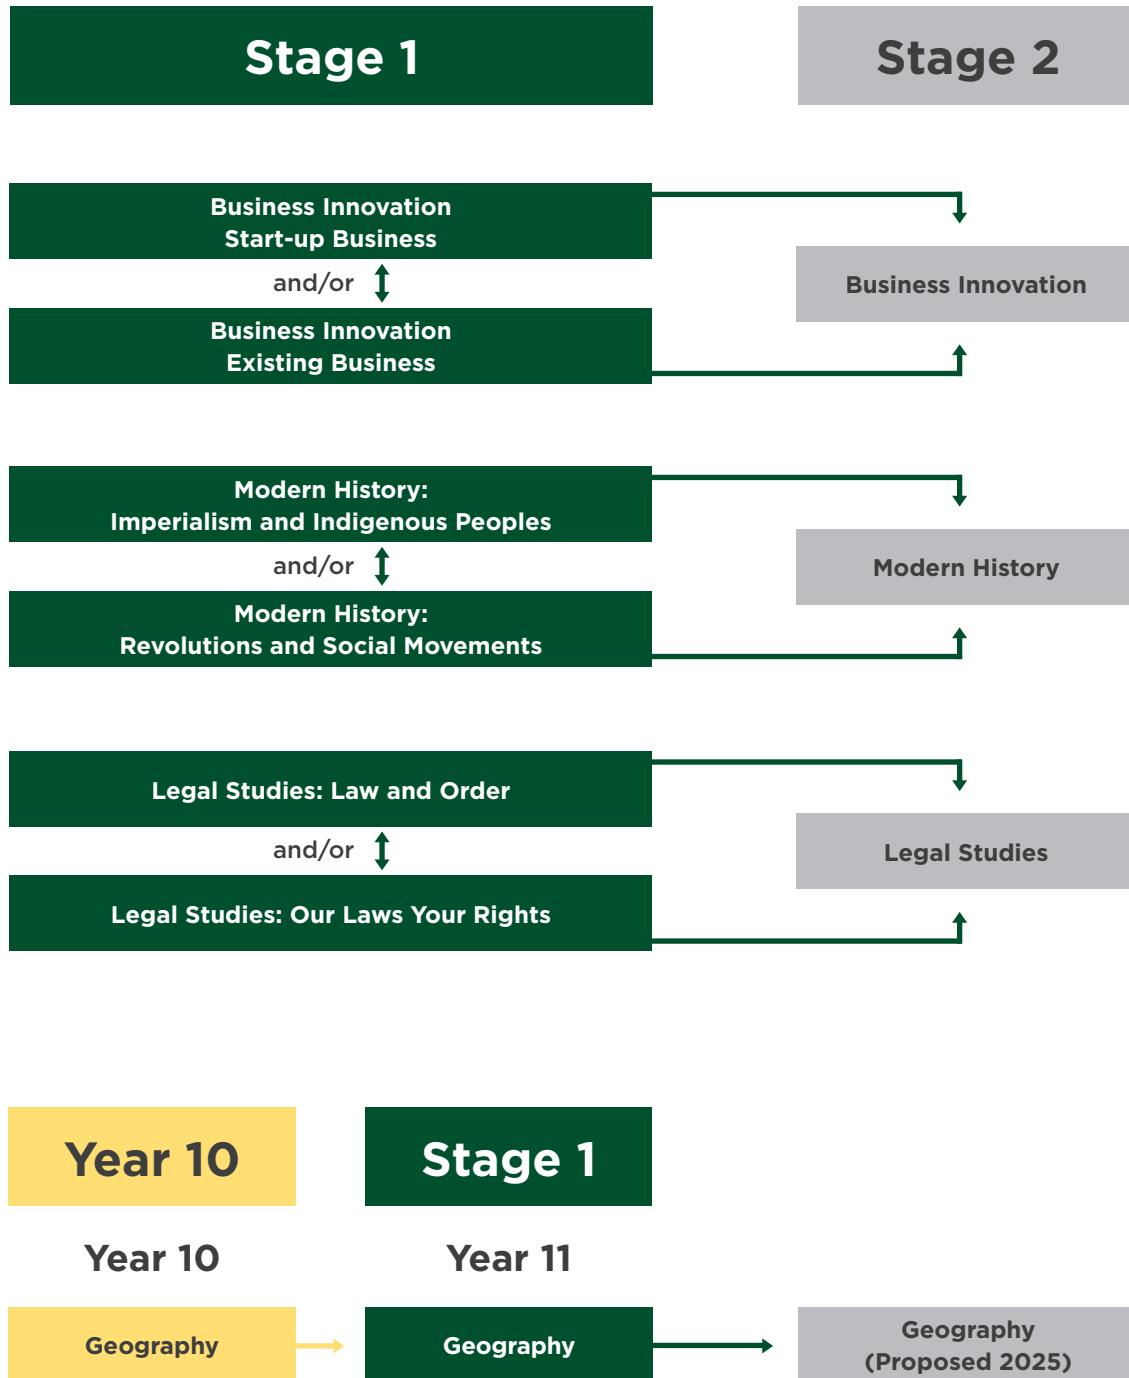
Stage 1

Stage 2

Business Innovation
Start-up Business

and/or

Business Innovation
Existing Business

Business Innovation

Modern History:
Imperialism and Indigenous Peoples

and/or

Modern History:
Revolutions and Social Movements

Modern History

Legal Studies: Law and Order

and/or

Legal Studies: Our Laws Your Rights

Legal Studies

Year 10

Stage 1

Year 10

Year 11

Geography

Geography

Geography
(Proposed 2025)